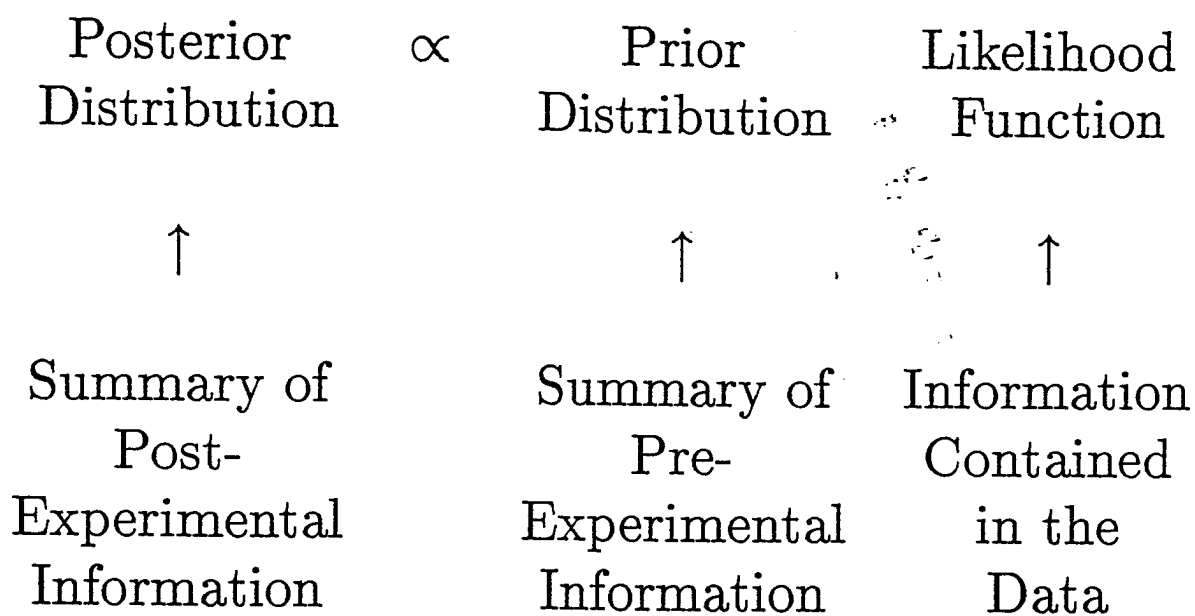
| Posterior Distribution | $\propto$ | Prior Distribution | $\cdot$ | Likelihood Function |
|---|---|---|---|---|
| $\uparrow$ | | $\uparrow$ | | $\uparrow$ |
| Summary of Post-Experimental Information | | Summary of Pre-Experimental Information | | Information Contained in the Data |